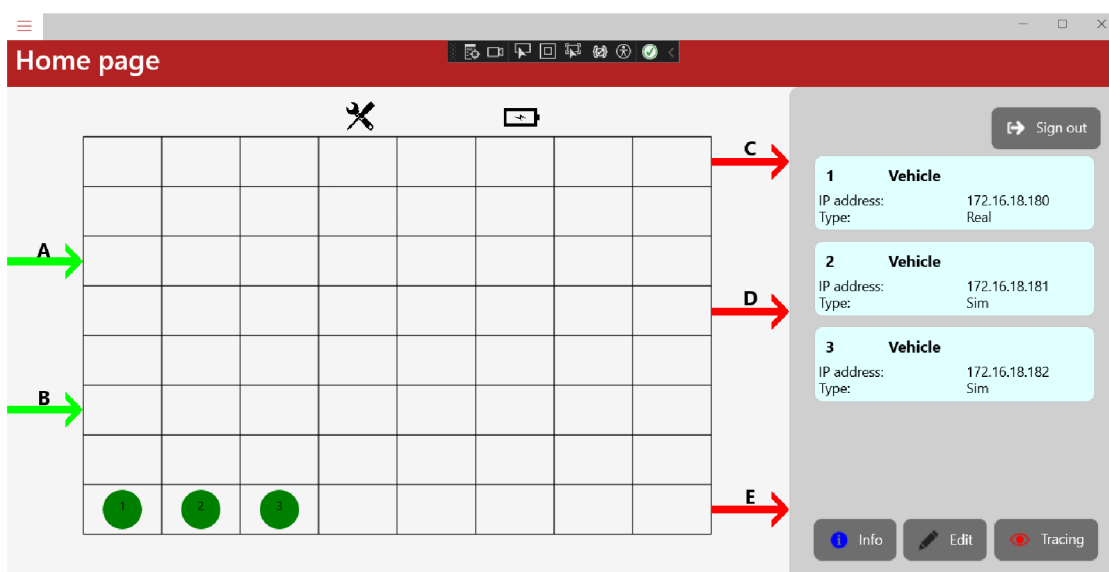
Home page

Sign out

C

A

D

B

E

1 Vehicle
IP address: 172.16.18.180
Type: Real

2 Vehicle
IP address: 172.16.18.181
Type: Sim

3 Vehicle
IP address: 172.16.18.182
Type: Sim

1 2 3

Info Edit Tracing